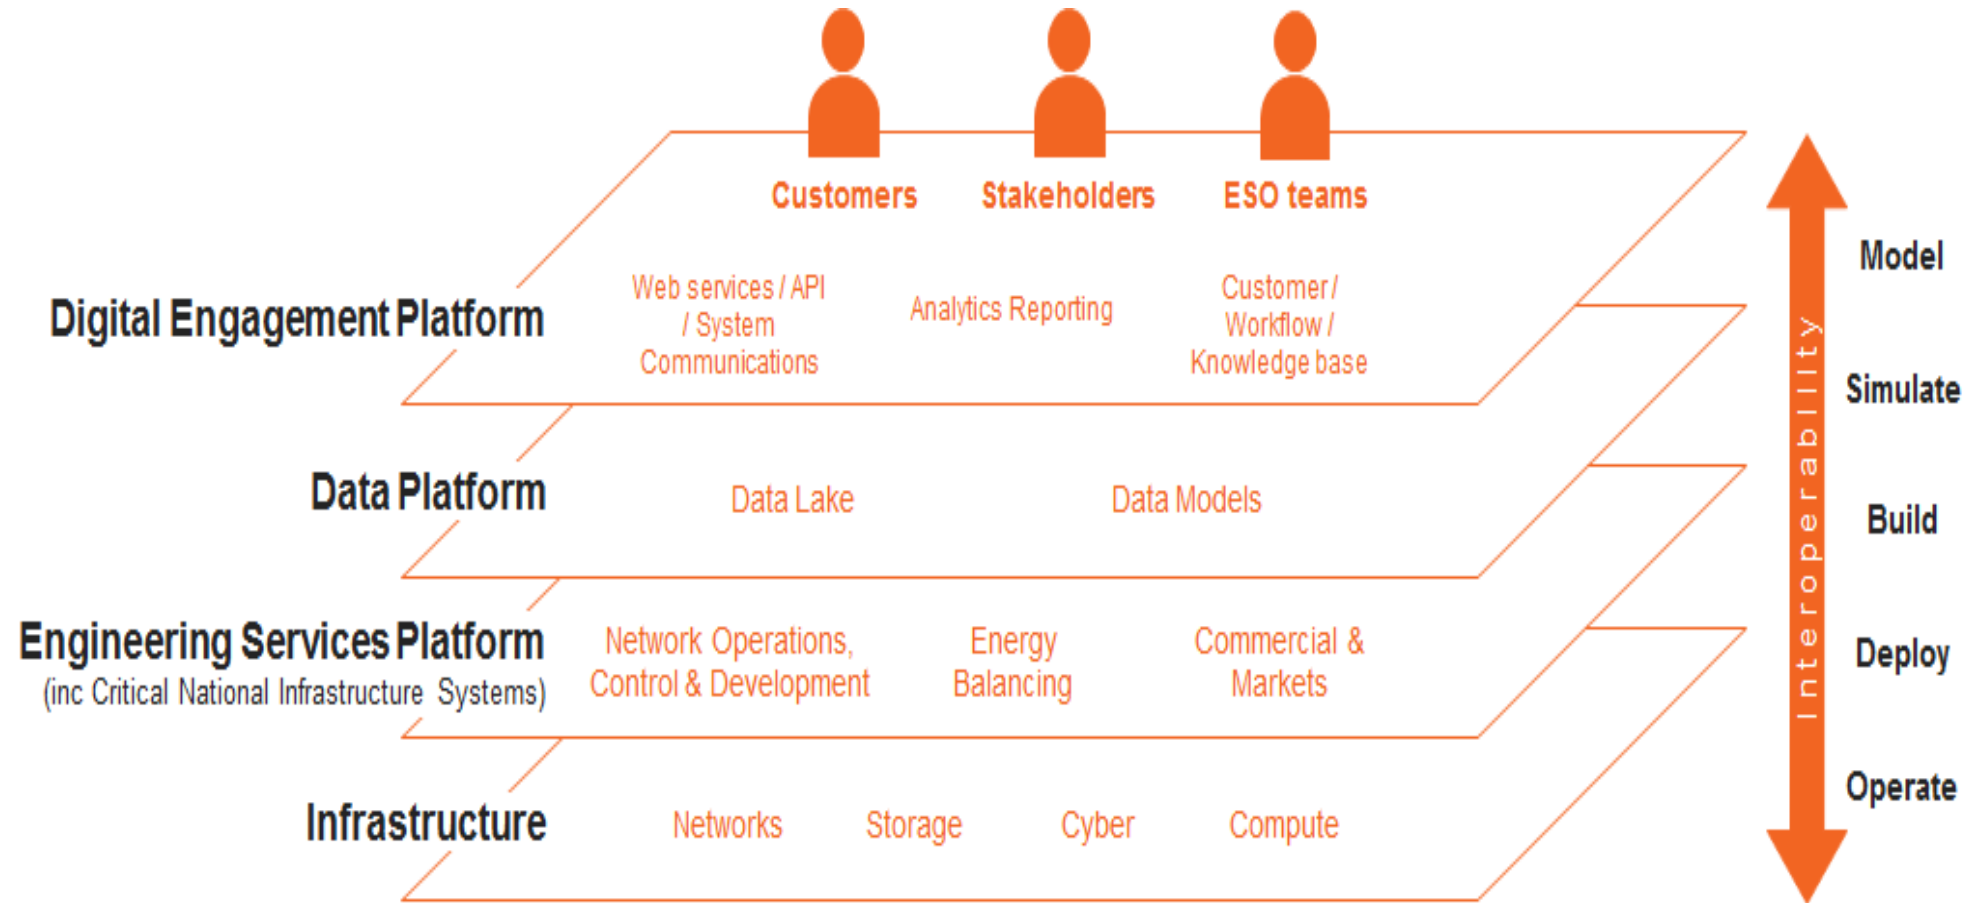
Customers Stakeholders ESO teams

Digital Engagement Platform

Web services / API / System Communications

Analytics Reporting

Customer / Workflow / Knowledge base

Data Platform

Data Lake

Data Models

Engineering Services Platform
(inc Critical National Infrastructure Systems)

Network Operations, Control & Development

Energy Balancing

Commercial & Markets

Infrastructure

Networks Storage Cyber Compute

Interoperability

Model

Simulate

Build

Deploy

Operate